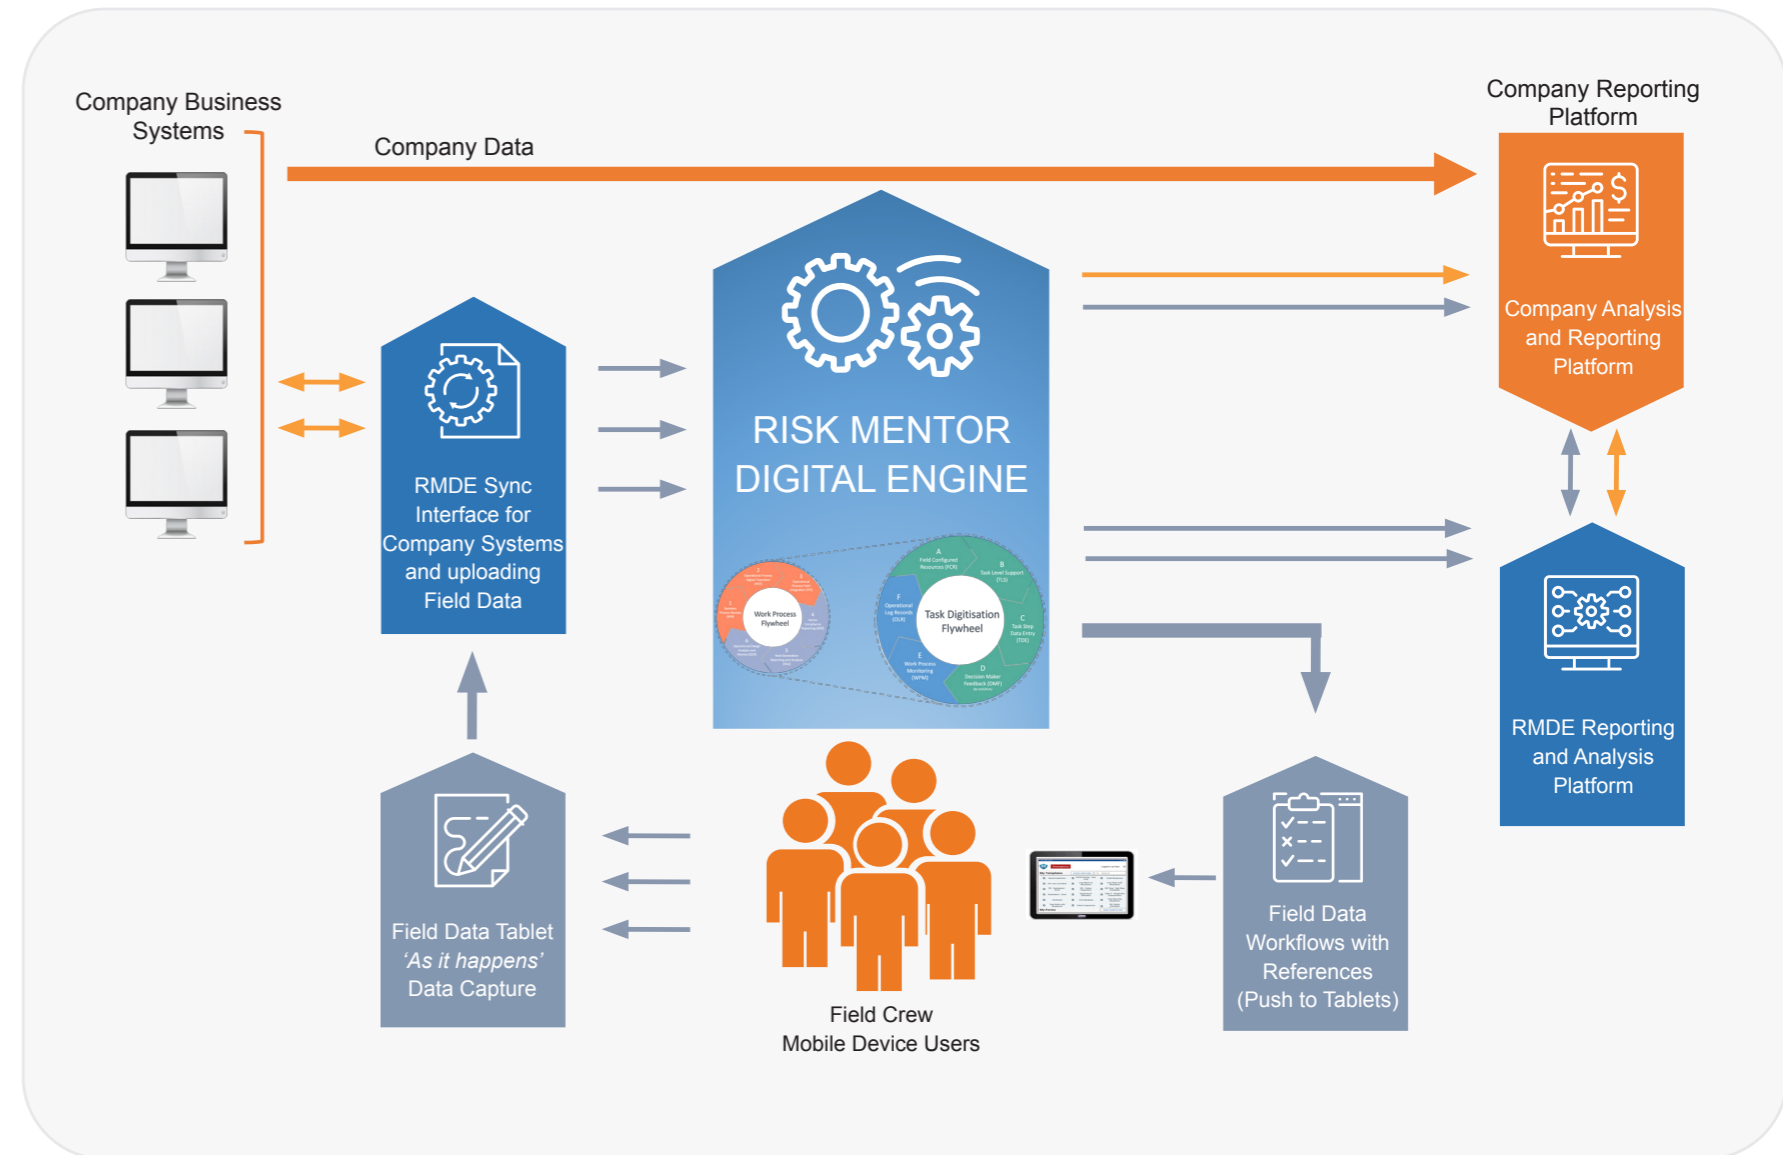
Company Business Systems

Company Data

Company Reporting Platform

Company Analysis and Reporting Platform

RMDE Sync Interface for Company Systems and uploading Field Data

RISK MENTOR DIGITAL ENGINE

Work Process Flywheel

Task Digitisation Flywheel

RMDE Reporting and Analysis Platform

Field Data Tablet 'As it happens' Data Capture

Field Crew Mobile Device Users

Field Data Workflows with References (Push to Tablets)